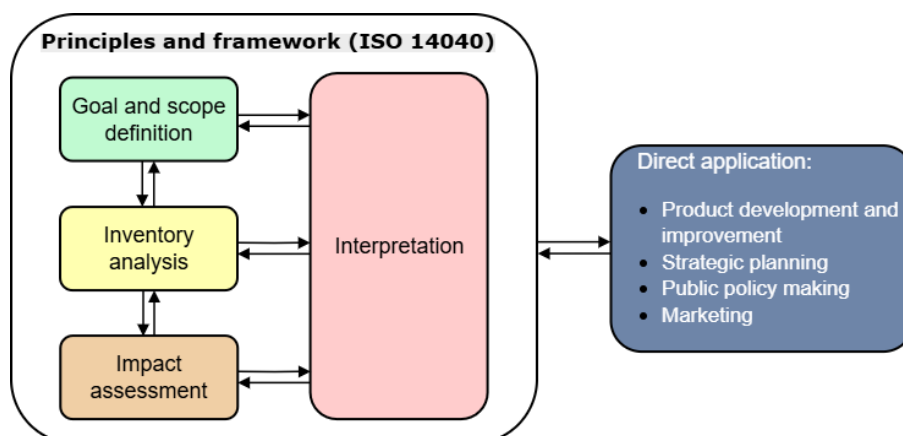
Principles and framework (ISO 14040)

Goal and scope definition

Inventory analysis

Impact assessment

Interpretation

Direct application:

- Product development and improvement
- Strategic planning
- Public policy making
- Marketing